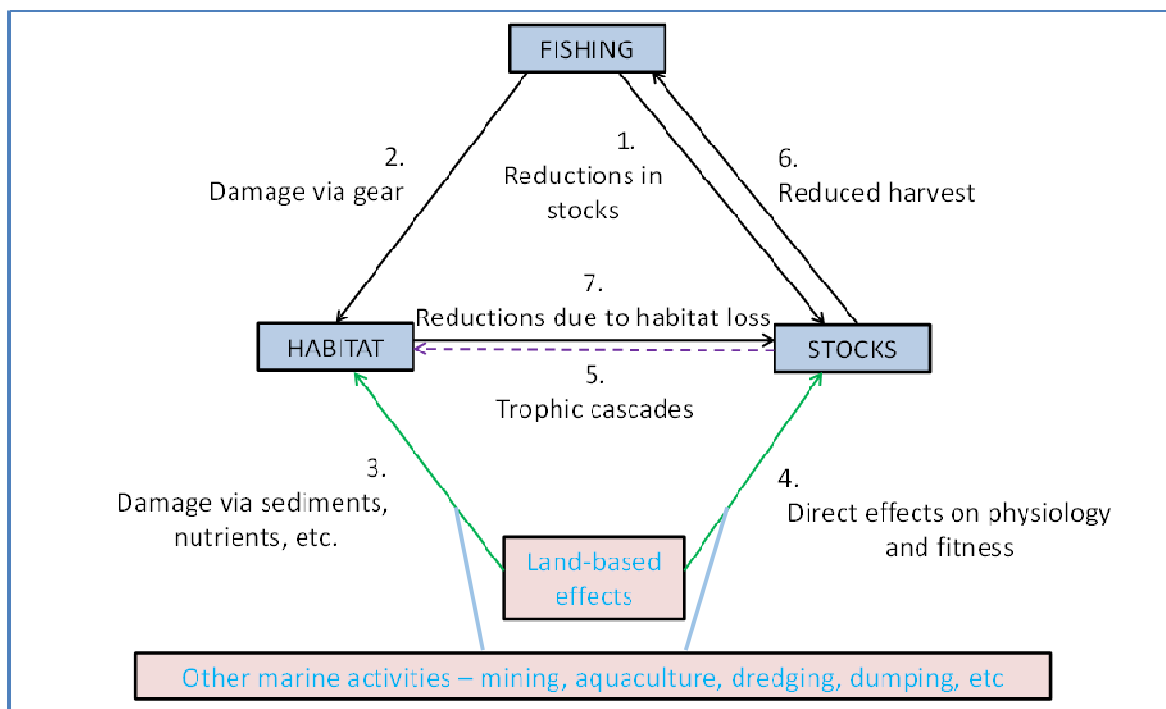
FISHING

2.
Damage via gear

1.
Reductions in stocks

6.
Reduced harvest

7.
Reductions due to habitat loss

HABITAT

STOCKS

5.
Trophic cascades

3.
Damage via sediments, nutrients, etc.

4.
Direct effects on physiology and fitness

Land-based effects

Other marine activities – mining, aquaculture, dredging, dumping, etc